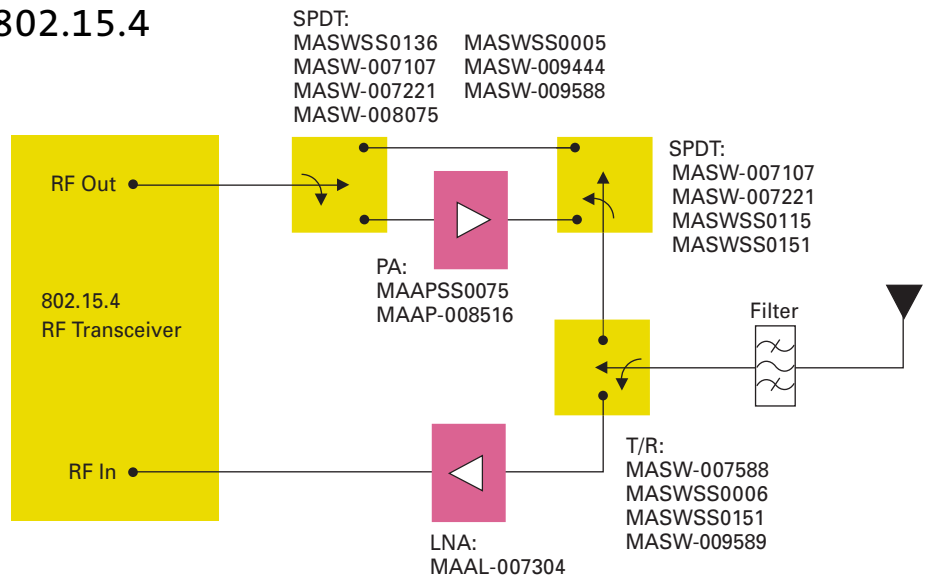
802.15.4

SPDT:
MASWSS0136
MASW-007107
MASW-007221
MASW-008075

MASWSS0005
MASW-009444
MASW-009588

SPDT:
MASW-007107
MASW-007221
MASWSS0115
MASWSS0151

RF Out

802.15.4
RF Transceiver

RF In

PA:
MAAPSS0075
MAAP-008516

Filter

T/R:
MASW-007588
MASWSS0006
MASWSS0151
MASW-009589

LNA:
MAAL-007304